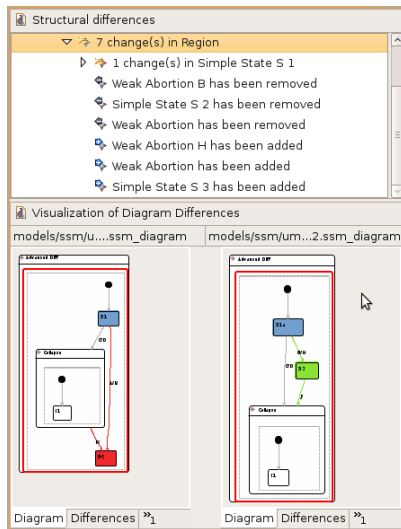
Structural differences

7 change(s) in Region

1 change(s) in Simple State S 1

Weak Abortion B has been removed

Simple State S 2 has been removed

Weak Abortion has been removed

Weak Abortion H has been added

Weak Abortion has been added

Simple State S 3 has been added

Visualization of Diagram Differences

models/ssm/u....ssm_diagram

models/ssm/um...2.ssm_diagram

Advanced Diff

S1

Collapse

I1

S2

Advanced Diff

S1

S3

Collapse

I1

Diagram Differences $»_1$

Diagram Differences $»_1$